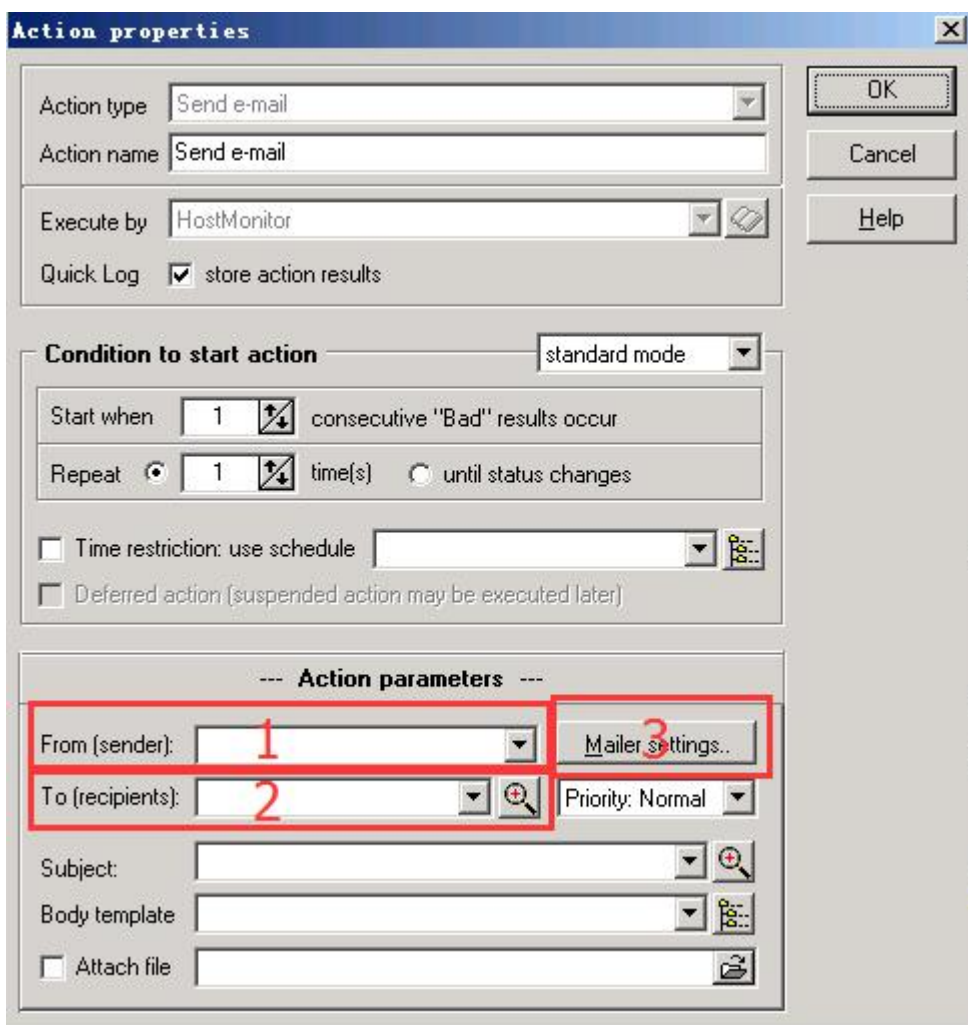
Action properties

OK

Cancel

Help

Action type Send e-mail

Action name Send e-mail

Execute by HostMonitor

Quick Log store action results

Condition to start action standard mode

Start when 1 consecutive "Bad" results occur

Repeat 1 time(s) until status changes

Time restriction: use schedule

Deferred action (suspended action may be executed later)

--- Action parameters ---

From (sender): 1

Mailer settings.. 3

To (recipients): 2

Priority: Normal

Subject:

Body template

Attach file